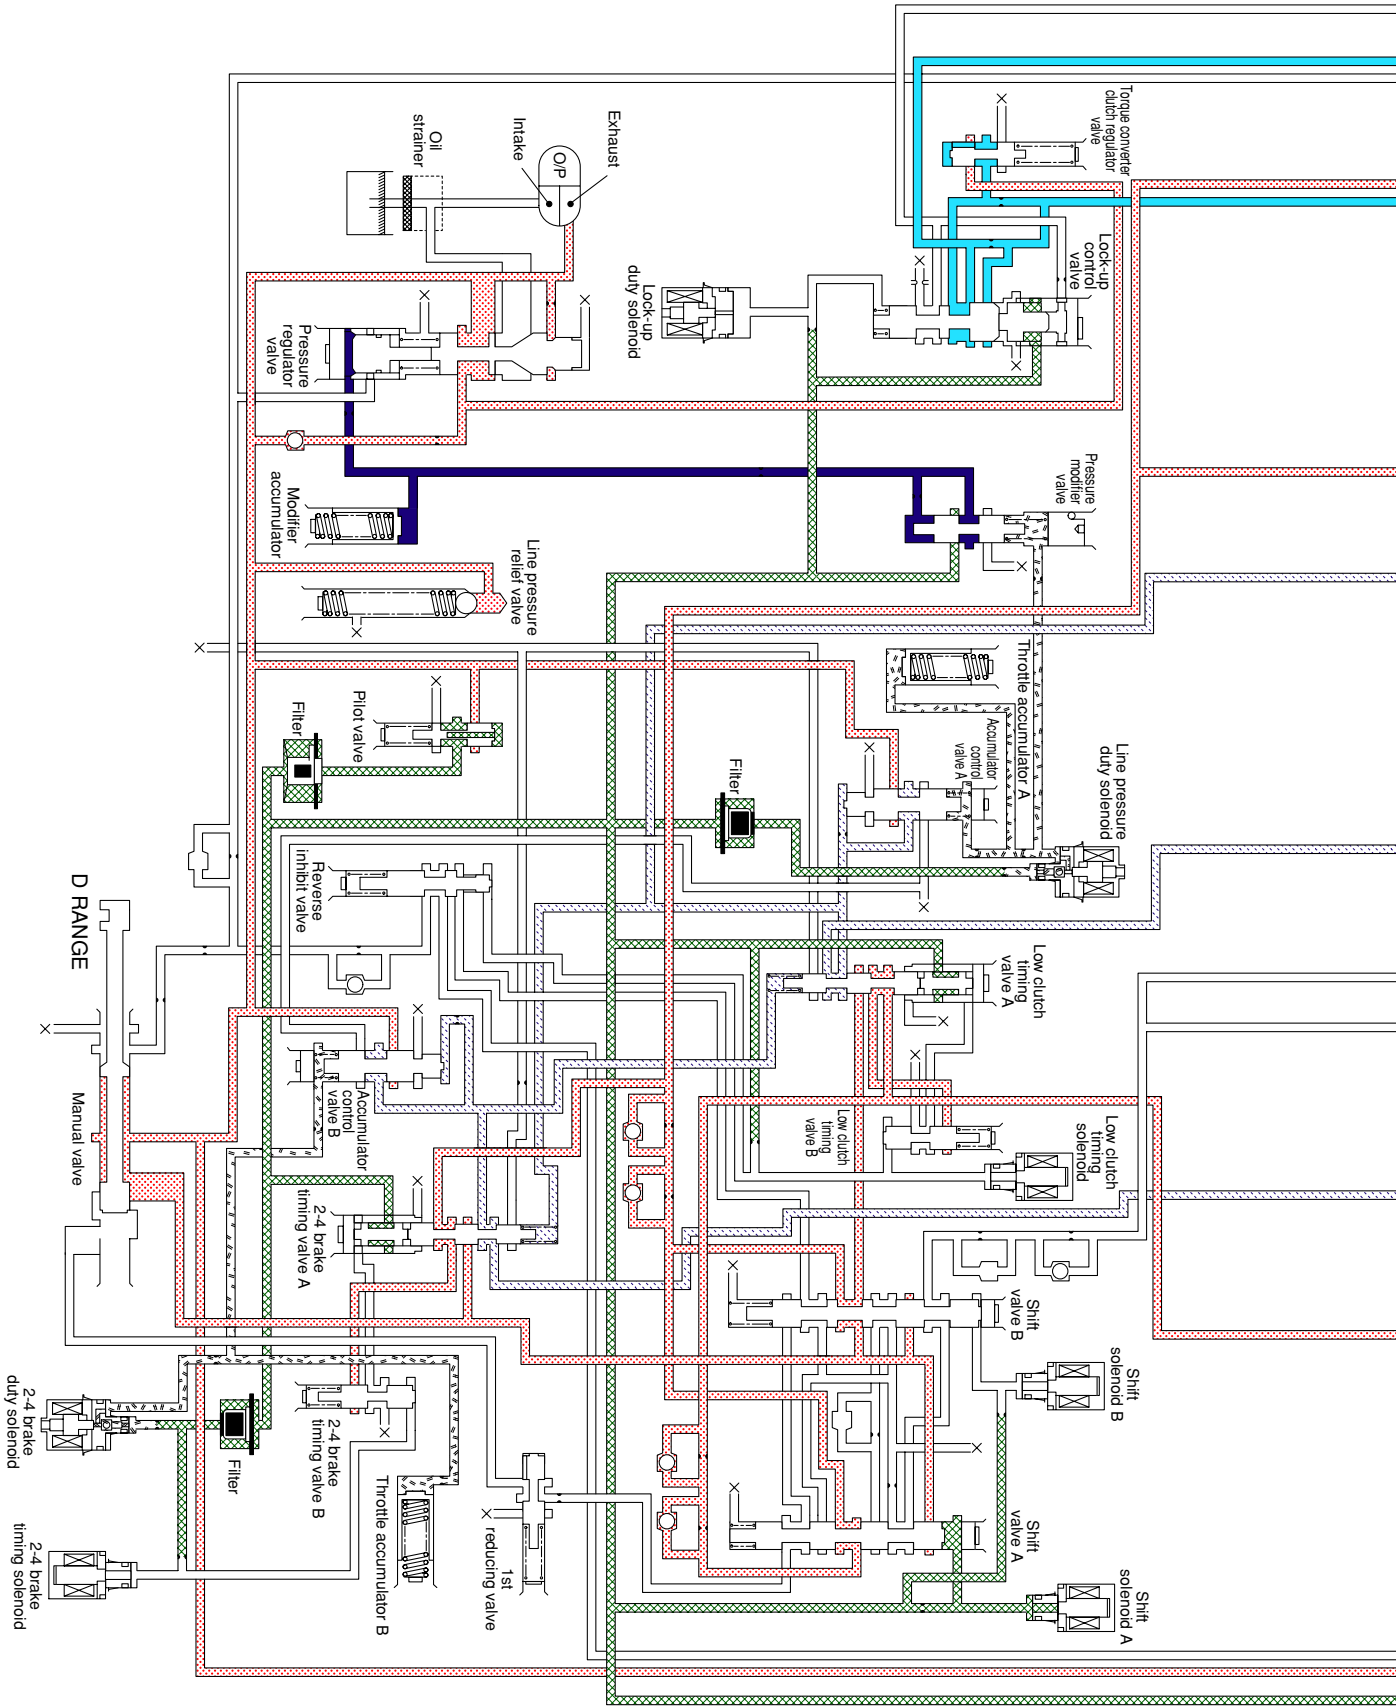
D RANGE

Torque converter clutch regulator valve

Exhaust

O/P

Intake

Oil strainer

Lock-up control valve

Lock-up duty solenoid

Pressure regulator valve

Pressure modifier valve

Modifier accumulator

Line pressure relief valve

Throttle accumulator A

Line pressure duty solenoid

Accumulator control valve A

Pilot valve

Filter

Filter

Reverse inhibit valve

Low clutch timing valve A

Accumulator control valve B

Low clutch timing valve B

Low clutch timing solenoid

Manual valve

2-4 brake timing valve A

Shift valve B

Shift solenoid B

2-4 brake duty solenoid

Filter

2-4 brake timing valve B

Throttle accumulator B

1st reducing valve

Shift valve A

Shift solenoid A

2-4 brake timing solenoid